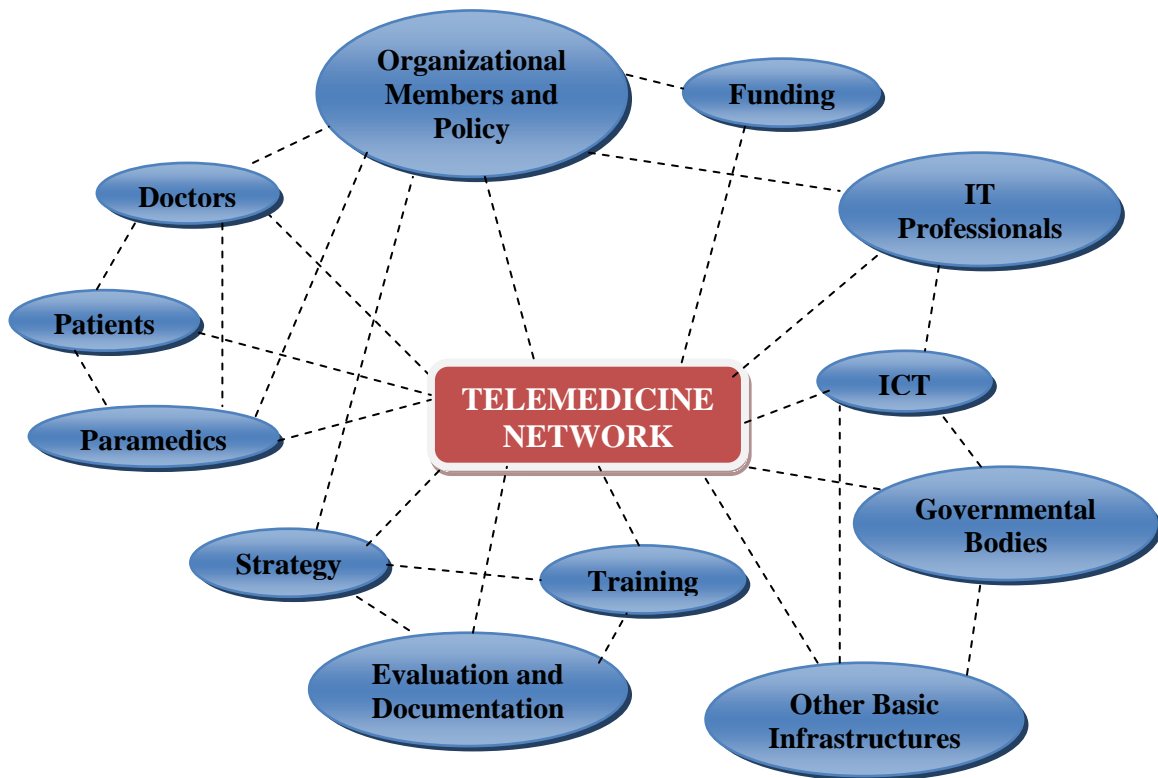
Organizational Members and Policy

Funding

Doctors

IT Professionals

Patients

TELEMEDICINE NETWORK

ICT

Paramedics

Governmental Bodies

Strategy

Training

Evaluation and Documentation

Other Basic Infrastructures